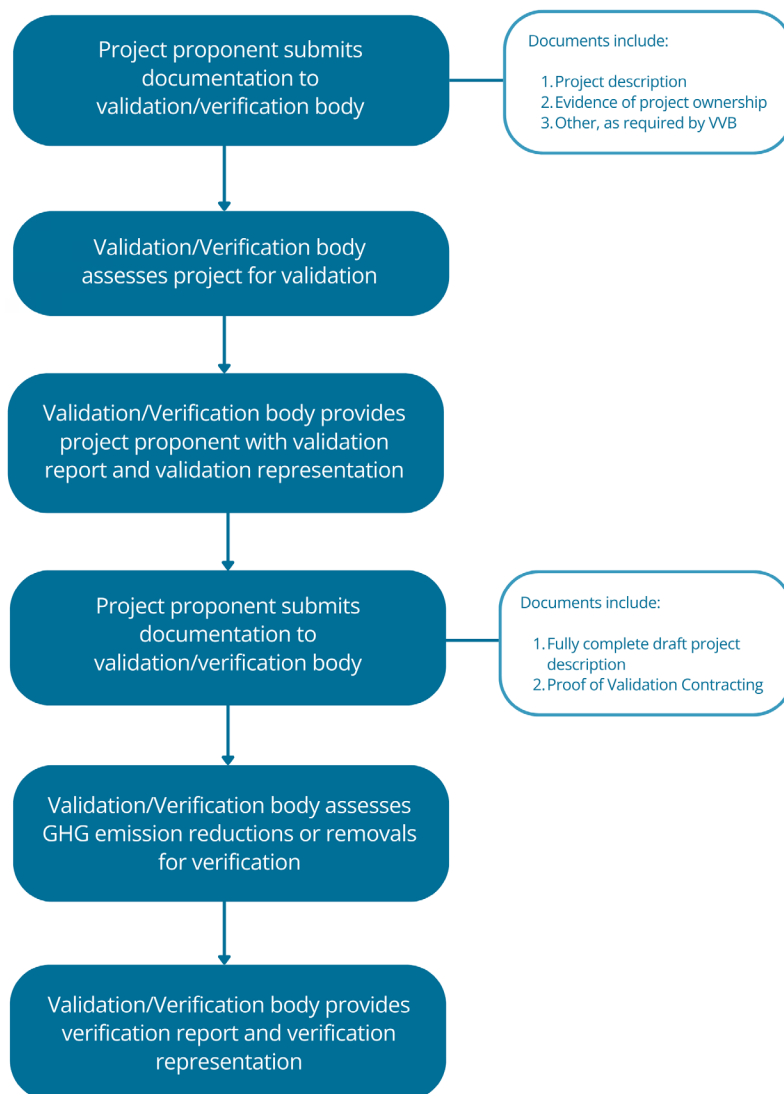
Project proponent submits documentation to validation/verification body

Documents include:

1. Project description
2. Evidence of project ownership
3. Other, as required by VVB

Validation/Verification body assesses project for validation

Validation/Verification body provides project proponent with validation report and validation representation

Project proponent submits documentation to validation/verification body

Documents include:

1. Fully complete draft project description
2. Proof of Validation Contracting

Validation/Verification body assesses GHG emission reductions or removals for verification

Validation/Verification body provides verification report and verification representation